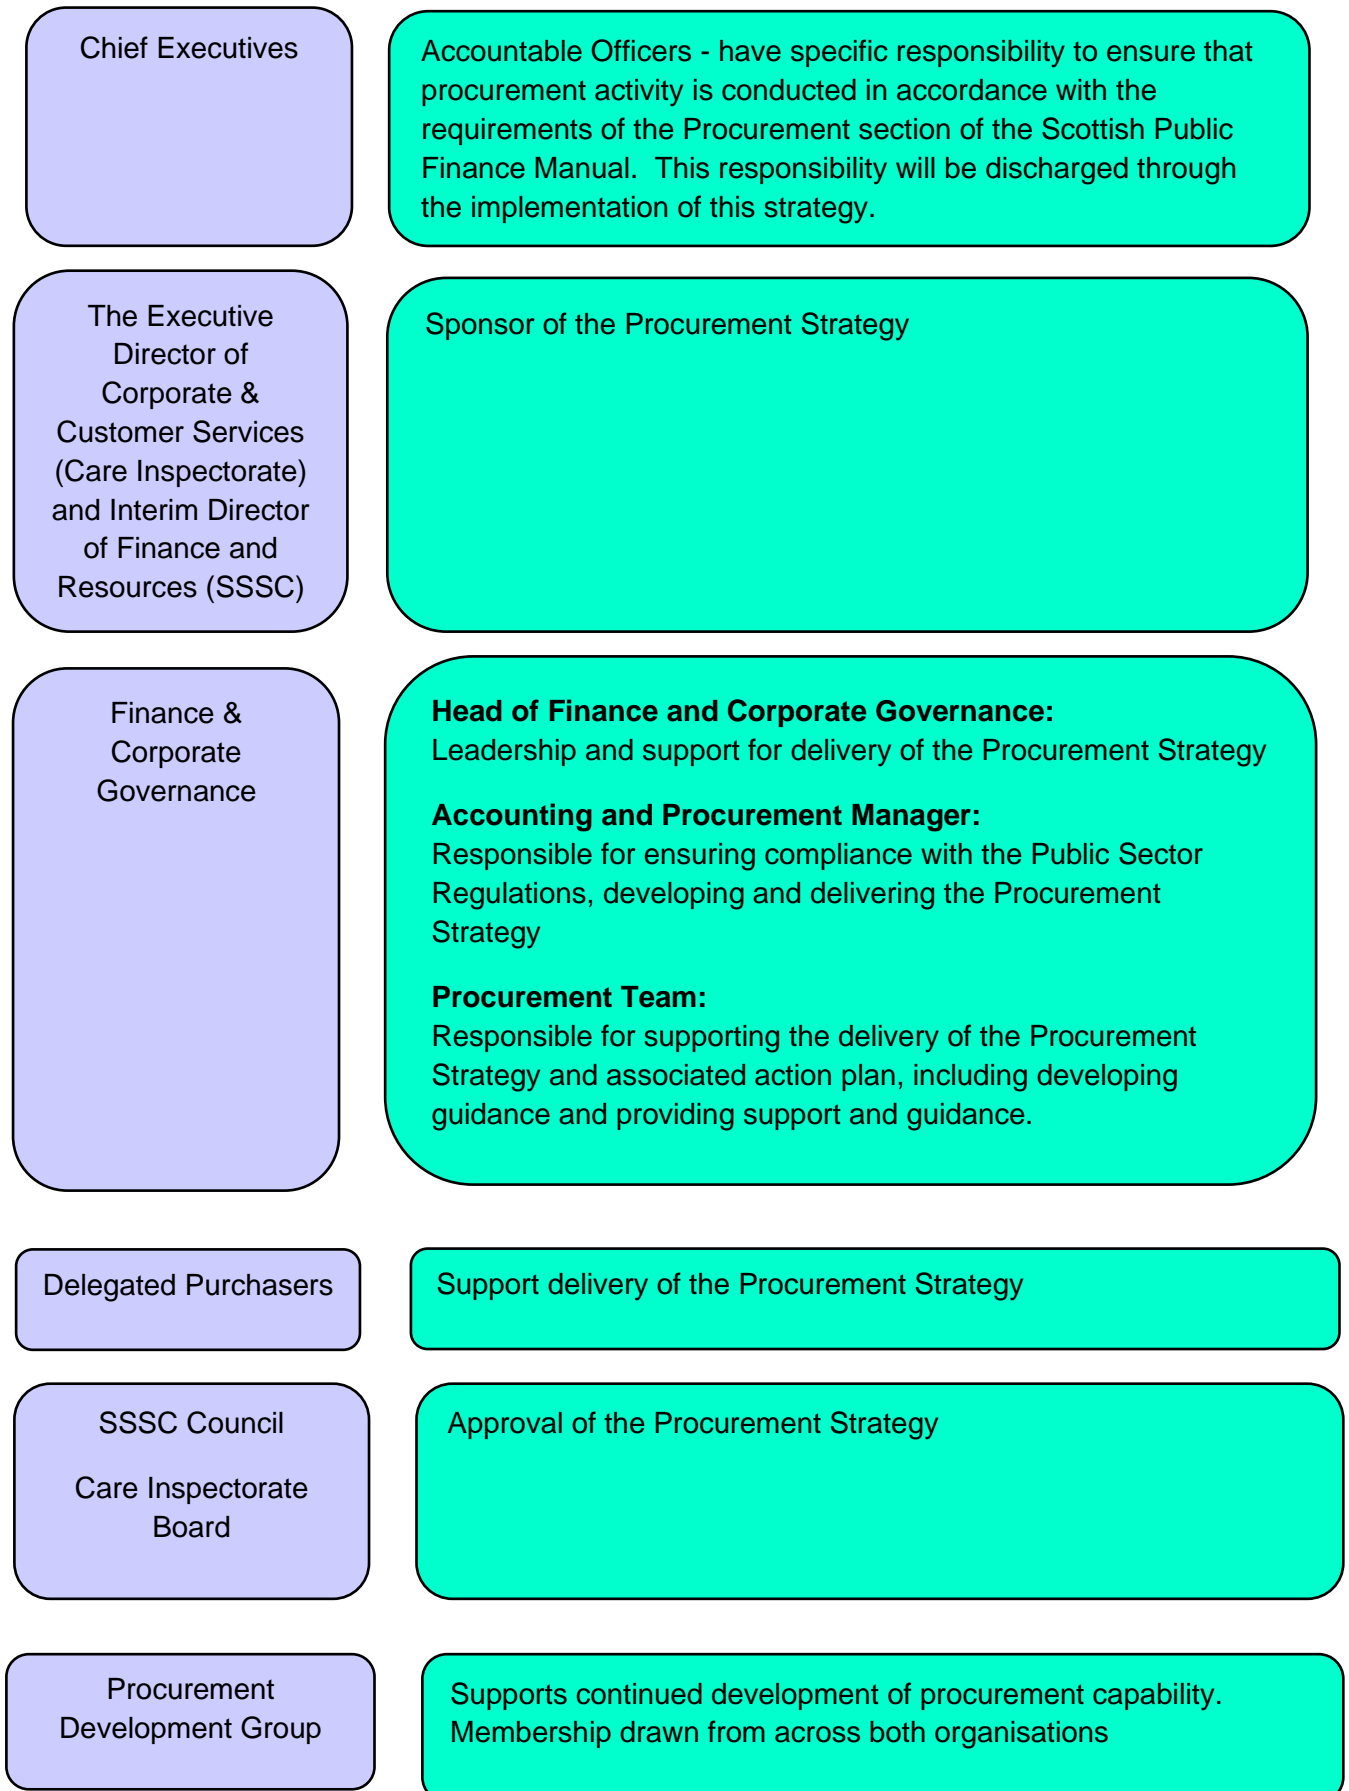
Chief Executives

Accountable Officers - have specific responsibility to ensure that procurement activity is conducted in accordance with the requirements of the Procurement section of the Scottish Public Finance Manual. This responsibility will be discharged through the implementation of this strategy.

The Executive Director of Corporate & Customer Services (Care Inspectorate) and Interim Director of Finance and Resources (SSSC)

Sponsor of the Procurement Strategy

Finance & Corporate Governance

**Head of Finance and Corporate Governance:**
Leadership and support for delivery of the Procurement Strategy

**Accounting and Procurement Manager:**
Responsible for ensuring compliance with the Public Sector Regulations, developing and delivering the Procurement Strategy

**Procurement Team:**
Responsible for supporting the delivery of the Procurement Strategy and associated action plan, including developing guidance and providing support and guidance.

Delegated Purchasers

Support delivery of the Procurement Strategy

SSSC Council

Care Inspectorate Board

Approval of the Procurement Strategy

Procurement Development Group

Supports continued development of procurement capability. Membership drawn from across both organisations